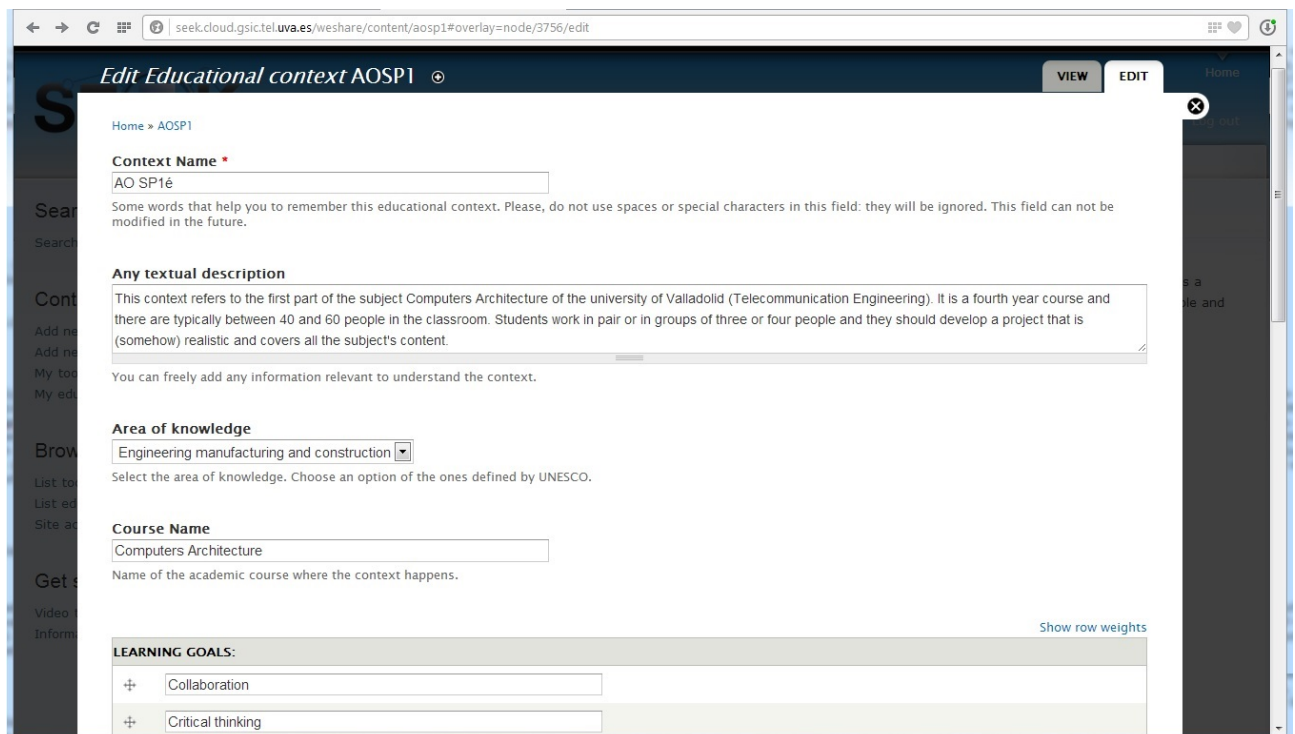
seek.cloud.gsic.tel.uva.es/weshare/content/aosp1#overlay=node/3756/edit

Edit Educational context AOSP1

VIEW EDIT

Home

Home » AOSP1

Context Name *

AO SP1é

Some words that help you to remember this educational context. Please, do not use spaces or special characters in this field: they will be ignored. This field can not be modified in the future.

Any textual description

This context refers to the first part of the subject Computers Architecture of the university of Valladolid (Telecommunication Engineering). It is a fourth year course and there are typically between 40 and 60 people in the classroom. Students work in pair or in groups of three or four people and they should develop a project that is (somehow) realistic and covers all the subject's content.

You can freely add any information relevant to understand the context.

Area of knowledge

Engineering manufacturing and construction

Select the area of knowledge. Choose an option of the ones defined by UNESCO.

Course Name

Computers Architecture

Name of the academic course where the context happens.

Show row weights

LEARNING GOALS:

Collaboration

Critical thinking